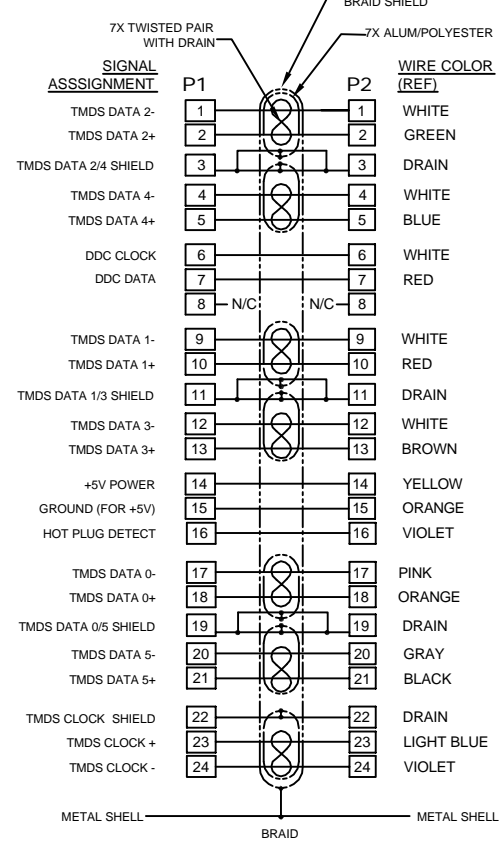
BRAID SHIELD
7X TWISTED PAIR WITH DRAIN
7X ALUM/POLYESTER

| SIGNAL ASSSIGNMENT | P1 | P2 | WIRE COLOR (REF) |
|---|---|---|---|
| TMDS DATA 2- | 1 | 1 | WHITE |
| TMDS DATA 2+ | 2 | 2 | GREEN |
| TMDS DATA 2/4 SHIELD | 3 | 3 | DRAIN |
| TMDS DATA 4- | 4 | 4 | WHITE |
| TMDS DATA 4+ | 5 | 5 | BLUE |
| DDC CLOCK | 6 | 6 | WHITE |
| DDC DATA | 7 | 7 | RED |
| | 8 N/C | N/C 8 | |
| TMDS DATA 1- | 9 | 9 | WHITE |
| TMDS DATA 1+ | 10 | 10 | RED |
| TMDS DATA 1/3 SHIELD | 11 | 11 | DRAIN |
| TMDS DATA 3- | 12 | 12 | WHITE |
| TMDS DATA 3+ | 13 | 13 | BROWN |
| +5V POWER | 14 | 14 | YELLOW |
| GROUND (FOR +5V) | 15 | 15 | ORANGE |
| HOT PLUG DETECT | 16 | 16 | VIOLET |
| TMDS DATA 0- | 17 | 17 | PINK |
| TMDS DATA 0+ | 18 | 18 | ORANGE |
| TMDS DATA 0/5 SHIELD | 19 | 19 | DRAIN |
| TMDS DATA 5- | 20 | 20 | GRAY |
| TMDS DATA 5+ | 21 | 21 | BLACK |
| TMDS CLOCK SHIELD | 22 | 22 | DRAIN |
| TMDS CLOCK + | 23 | 23 | LIGHT BLUE |
| TMDS CLOCK - | 24 | 24 | VIOLET |

METAL SHELL
METAL SHELL
BRAID